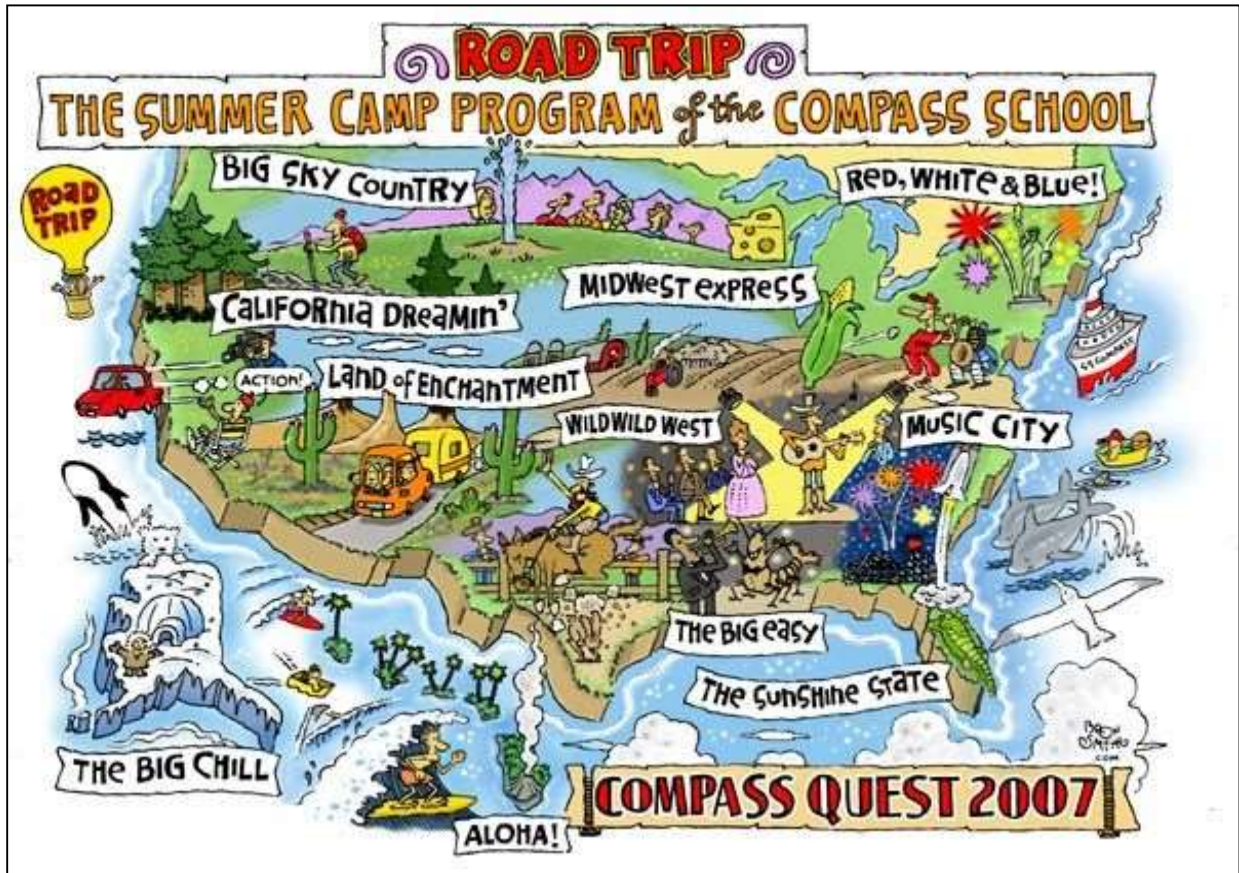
ROAD TRIP
THE SUMMER CAMP PROGRAM of the COMPASS SCHOOL

ROAD TRIP

BIG SKY COUNTRY

RED, WHITE & BLUE!

MIDWEST EXPRESS

CALIFORNIA DREAMIN'

ACTION!

LAND of ENCHANTMENT

WILD WILD WEST

MUSIC CITY

THE BIG EASY

THE SUNSHINE STATE

THE BIG CHILL

ALOHA!

COMPASS QUEST 2007

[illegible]